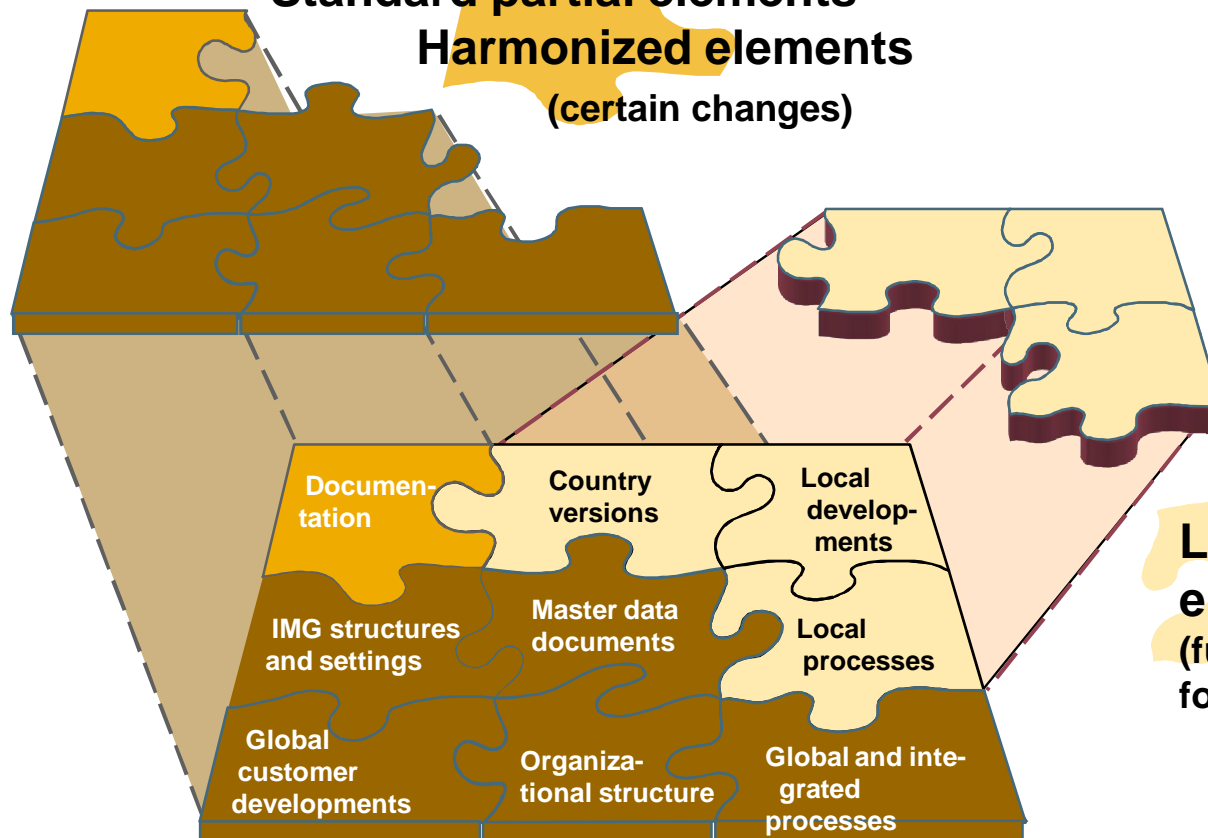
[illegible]
Harmonized elements
(certain changes)

Documentation

Country versions

Local developments

IMG structures and settings

Master data documents

Local processes

Global customer developments

Organizational structure

Global and integrated processes

L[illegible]
e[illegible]
(fu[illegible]
fo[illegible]